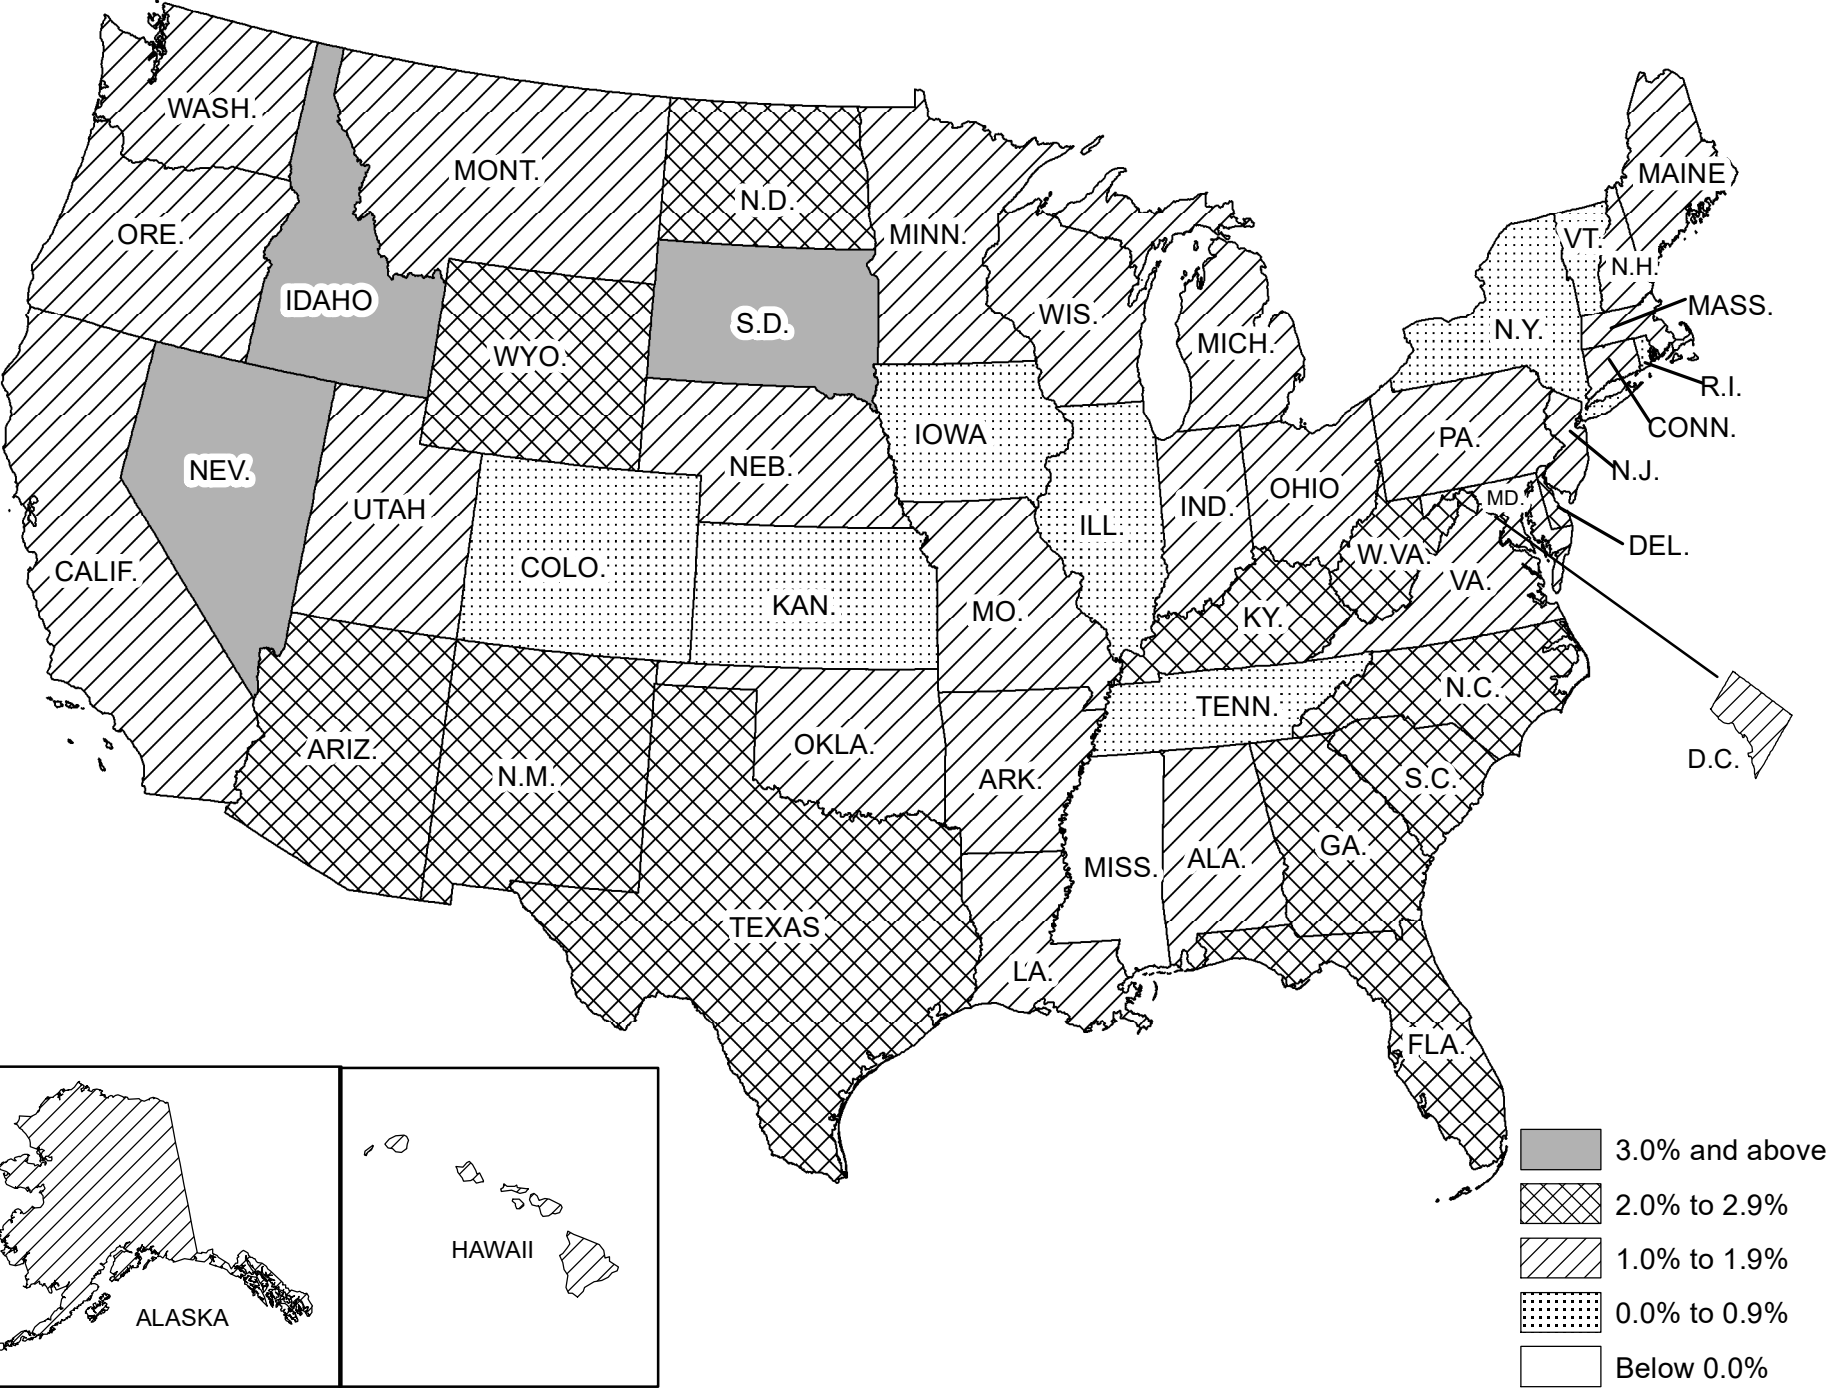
WASH.
MONT.
N.D.
MINN.
ORE.
IDAHO
S.D.
WYO.
WIS.
MICH.
MAINE
VT.
N.H.
MASS.
N.Y.
R.I.
CONN.
IOWA
PA.
N.J.
NEV.
NEB.
UTAH
ILL.
IND.
OHIO
MD.
DEL.
W.VA.
CALIF.
COLO.
KAN.
MO.
KY.
VA.
TENN.
N.C.
D.C.
ARIZ.
N.M.
OKLA.
ARK.
S.C.
MISS.
ALA.
GA.
TEXAS
LA.
FLA.
ALASKA
HAWAII

3.0% and above
2.0% to 2.9%
1.0% to 1.9%
0.0% to 0.9%
Below 0.0%